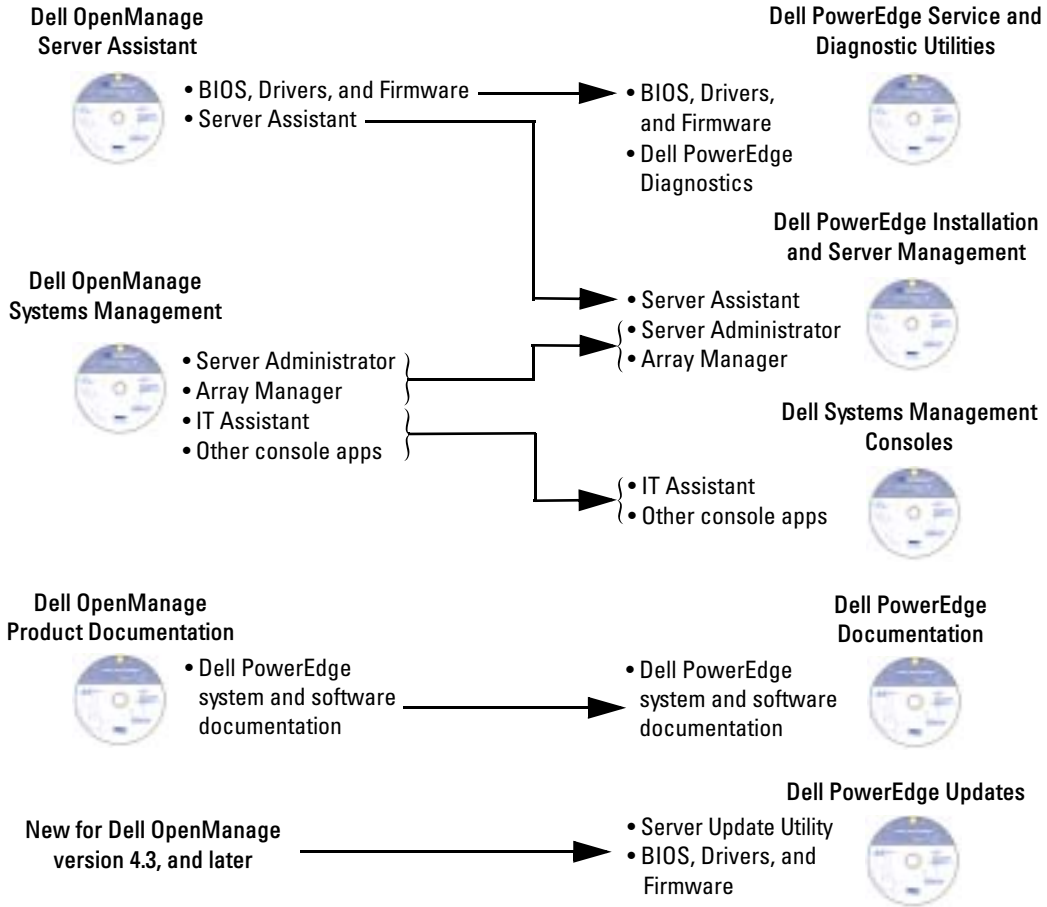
Dell OpenManage Server Assistant

• BIOS, Drivers, and Firmware
• Server Assistant

Dell PowerEdge Service and Diagnostic Utilities

• BIOS, Drivers, and Firmware
• Dell PowerEdge Diagnostics

Dell PowerEdge Installation and Server Management

• Server Assistant
• Server Administrator
• Array Manager

Dell OpenManage Systems Management

• Server Administrator
• Array Manager
• IT Assistant
• Other console apps

Dell Systems Management Consoles

• IT Assistant
• Other console apps

Dell OpenManage Product Documentation

• Dell PowerEdge system and software documentation

Dell PowerEdge Documentation

• Dell PowerEdge system and software documentation

Dell PowerEdge Updates

New for Dell OpenManage version 4.3, and later

• Server Update Utility
• BIOS, Drivers, and Firmware